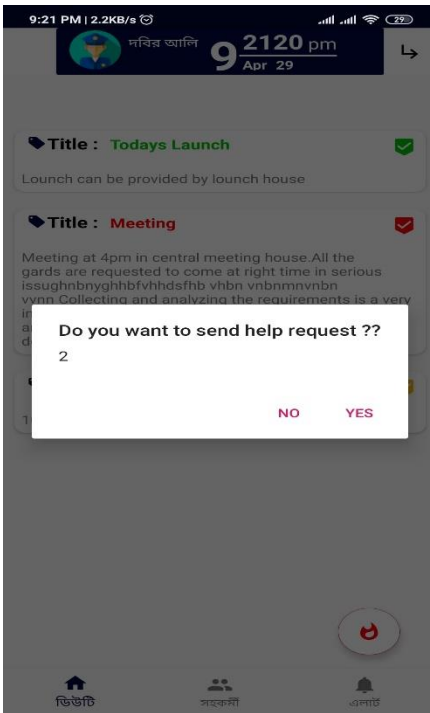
9:21 PM | 2.2KB/s

দবির আলি

9 2120 pm
Apr 29

Title : Todays Launch

Lounch can be provided by lounch house

Title : Meeting

Meeting at 4pm in central meeting house.All the gards are requested to come at right time in serious issughnbnyghhbfvhhdsfhb vhbn vnbnmnvnbn vvnn Collecting and analyzing the requirements is a very i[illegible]
a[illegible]
d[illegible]

1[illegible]

Do you want to send help request ??
2

NO YES

ডিউটি
সহকর্মী
এলার্ট